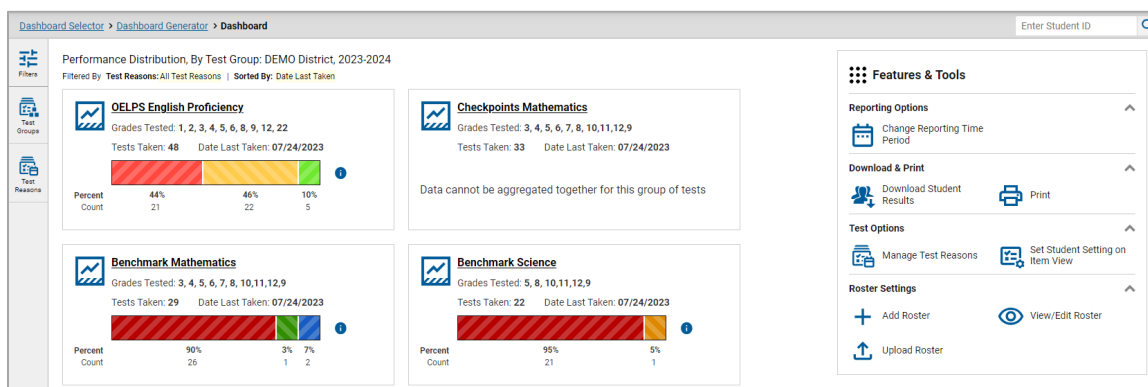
Dashboard Selector > Dashboard Generator > Dashboard

Enter Student ID

Filters

Test Groups

Test Reasons

Performance Distribution, By Test Group: DEMO District, 2023-2024

Filtered By Test Reasons: All Test Reasons | Sorted By: Date Last Taken

OELPS English Proficiency

Grades Tested: 1, 2, 3, 4, 5, 6, 8, 9, 12, 22

Tests Taken: 48 Date Last Taken: 07/24/2023

| | | | |
|---|---|---|---|
| Percent | 44% | 46% | 10% |
| Count | 21 | 22 | 5 |

Checkpoints Mathematics

Grades Tested: 3, 4, 5, 6, 7, 8, 10,11,12,9

Tests Taken: 33 Date Last Taken: 07/24/2023

Data cannot be aggregated together for this group of tests

Benchmark Mathematics

Grades Tested: 3, 4, 5, 6, 7, 8, 10,11,12,9

Tests Taken: 29 Date Last Taken: 07/24/2023

| | | | |
|---|---|---|---|
| Percent | 90% | 3% | 7% |
| Count | 26 | 1 | 2 |

Benchmark Science

Grades Tested: 5, 8, 10,11,12,9

Tests Taken: 22 Date Last Taken: 07/24/2023

| | | |
|---|---|---|
| Percent | 95% | 5% |
| Count | 21 | 1 |

Features & Tools

Reporting Options

Change Reporting Time Period

Download & Print

Download Student Results

Print

Test Options

Manage Test Reasons

Set Student Setting on Item View

Roster Settings

Add Roster

View/Edit Roster

Upload Roster